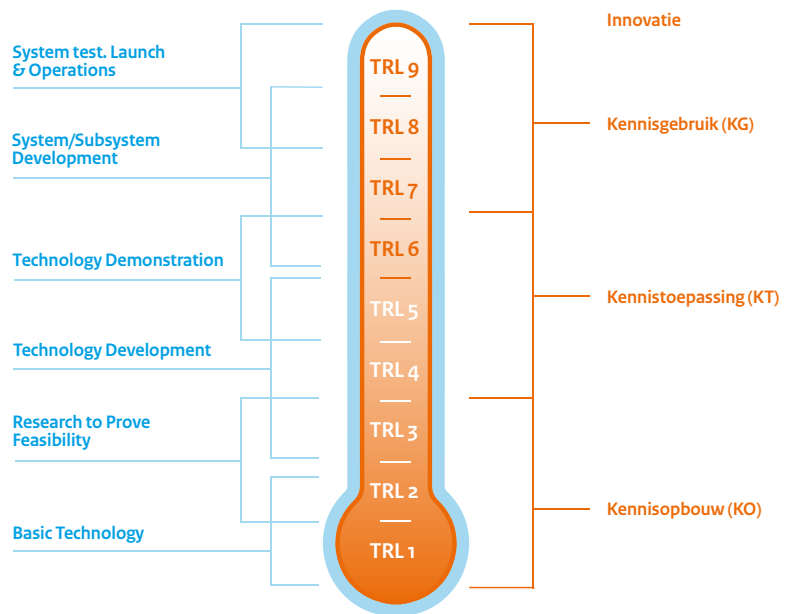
System test. Launch & Operations

System/Subsystem Development

Technology Demonstration

Technology Development

Research to Prove Feasibility

Basic Technology

TRL 9
TRL 8
TRL 7
TRL 6
TRL 5
TRL 4
TRL 3
TRL 2
TRL 1

Innovatie

Kennisgebruik (KG)

Kennistoepassing (KT)

Kennisopbouw (KO)